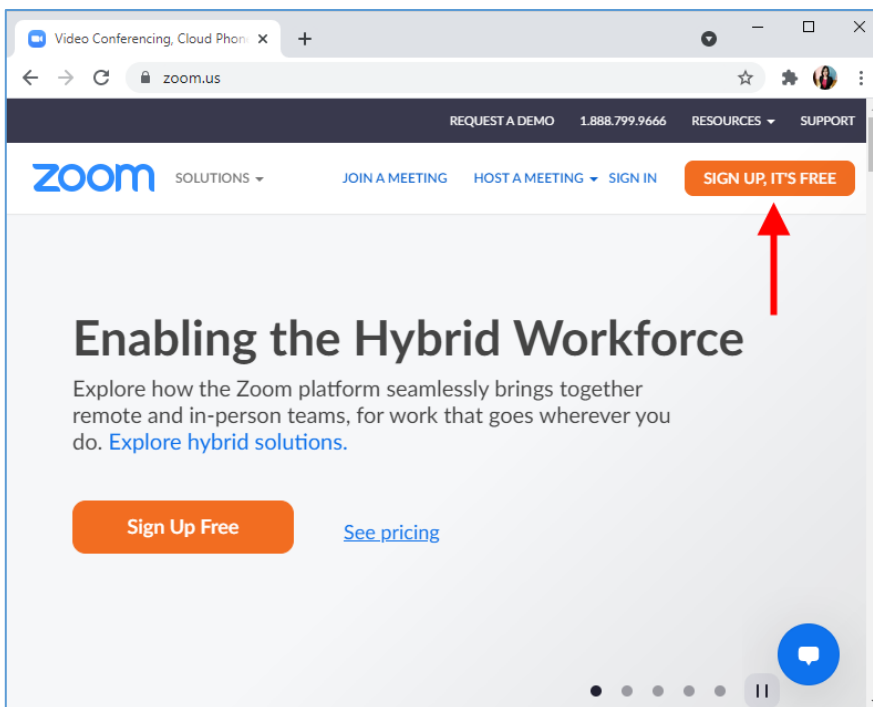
Video Conferencing, Cloud Phon

zoom.us

REQUEST A DEMO 1.888.799.9666 RESOURCES SUPPORT

zoom SOLUTIONS JOIN A MEETING HOST A MEETING SIGN IN SIGN UP, IT'S FREE

Enabling the Hybrid Workforce

Explore how the Zoom platform seamlessly brings together remote and in-person teams, for work that goes wherever you do. Explore hybrid solutions.

Sign Up Free See pricing